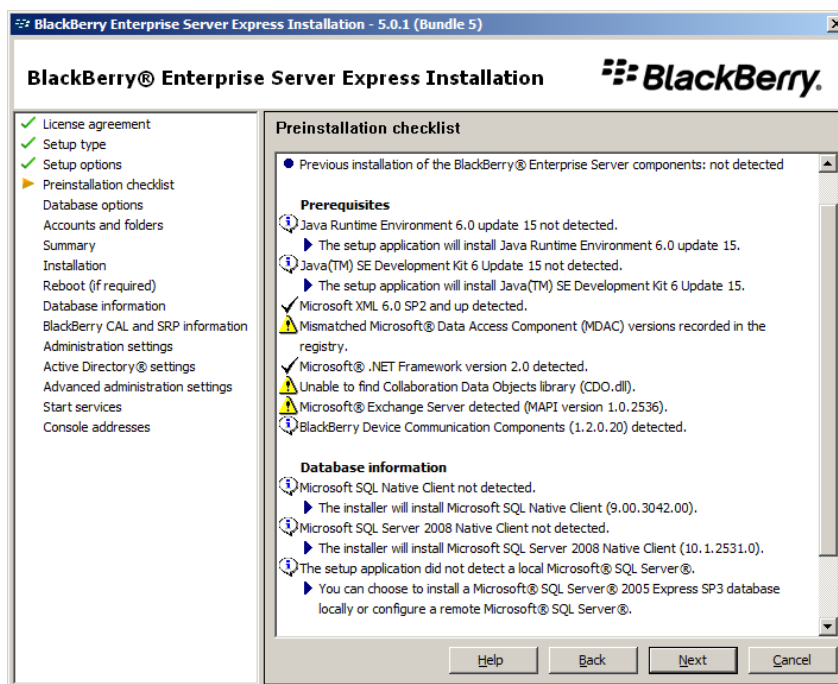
BlackBerry Enterprise Server Express Installation - 5.0.1 (Bundle 5)

BlackBerry® Enterprise Server Express Installation

BlackBerry.

License agreement
Setup type
Setup options
Preinstallation checklist
Database options
Accounts and folders
Summary
Installation
Reboot (if required)
Database information
BlackBerry CAL and SRP information
Administration settings
Active Directory® settings
Advanced administration settings
Start services
Console addresses

Preinstallation checklist

Previous installation of the BlackBerry® Enterprise Server components: not detected

Prerequisites
Java Runtime Environment 6.0 update 15 not detected.
The setup application will install Java Runtime Environment 6.0 update 15.
Java(TM) SE Development Kit 6 Update 15 not detected.
The setup application will install Java(TM) SE Development Kit 6 Update 15.
Microsoft XML 6.0 SP2 and up detected.
Mismatched Microsoft® Data Access Component (MDAC) versions recorded in the registry.
Microsoft® .NET Framework version 2.0 detected.
Unable to find Collaboration Data Objects library (CDO.dll).
Microsoft® Exchange Server detected (MAPI version 1.0.2536).
BlackBerry Device Communication Components (1.2.0.20) detected.

Database information
Microsoft SQL Native Client not detected.
The installer will install Microsoft SQL Native Client (9.00.3042.00).
Microsoft SQL Server 2008 Native Client not detected.
The installer will install Microsoft SQL Server 2008 Native Client (10.1.2531.0).
The setup application did not detect a local Microsoft® SQL Server®.
You can choose to install a Microsoft® SQL Server® 2005 Express SP3 database locally or configure a remote Microsoft® SQL Server®.

Help
Back
Next
Cancel